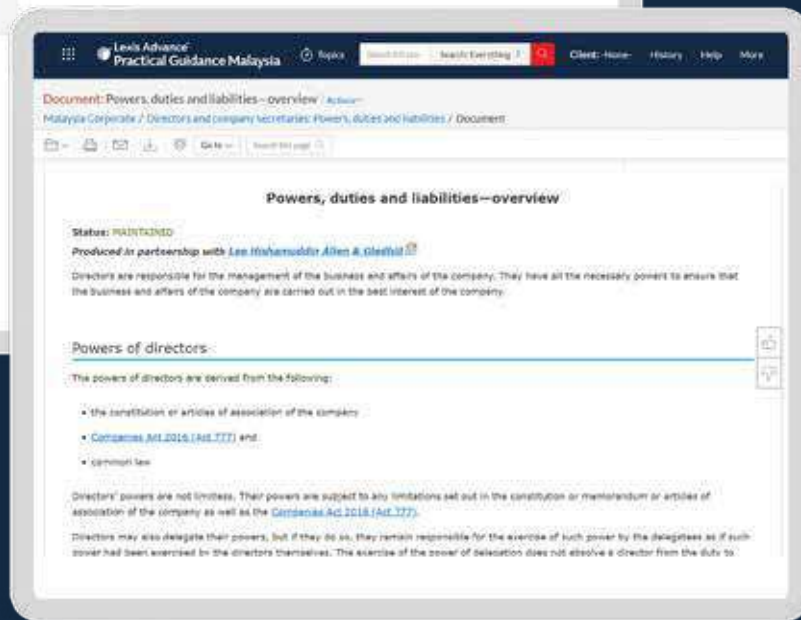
Lexis Advance Practical Guidance Malaysia

Topics

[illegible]

Search Everything

Client: -None-

History

Help

More

Document: Powers, duties and liabilities—overview

Actions

Malaysia Corporate / Directors and company secretaries: Powers, duties and liabilities / Document

Go to

Search this page

Powers, duties and liabilities—overview

Status: MAINTAINED

Produced in partnership with Lee Hishammuddin Allen & Gledhill

Directors are responsible for the management of the business and affairs of the company. They have all the necessary powers to ensure that the business and affairs of the company are carried out in the best interest of the company.

Powers of directors

The powers of directors are derived from the following:

• the constitution or articles of association of the company

• Companies Act 2016 (Act 777) and

• common law

Directors' powers are not limitless. Their powers are subject to any limitations set out in the constitution or memorandum or articles of association of the company as well as the Companies Act 2016 (Act 777).

Directors may also delegate their powers, but if they do so, they remain responsible for the exercise of such power by the delegatees as if such power had been exercised by the directors themselves. The exercise of the power of delegation does not absolve a director from the duty to